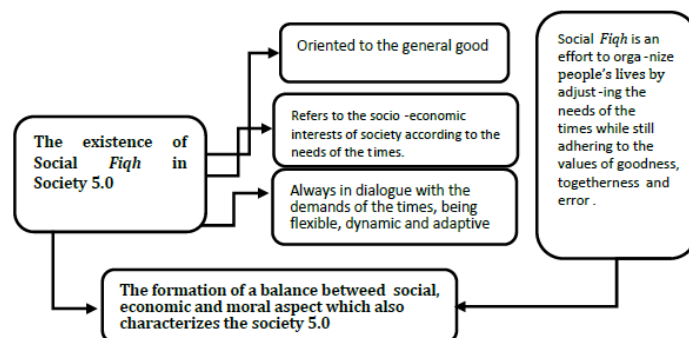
The existence of Social *Fiqh* in Society 5.0

Oriented to the general good

Refers to the socio -economic interests of society according to the needs of the times.

Always in dialogue with the demands of the times, being flexible, dynamic and adaptive

Social *Fiqh* is an effort to orga -nize people's lives by adjust -ing the needs of the times while still adhering to the values of goodness, togetherness and error .

The formation of a balance betweed social, economic and moral aspect which also characterizes the society 5.0